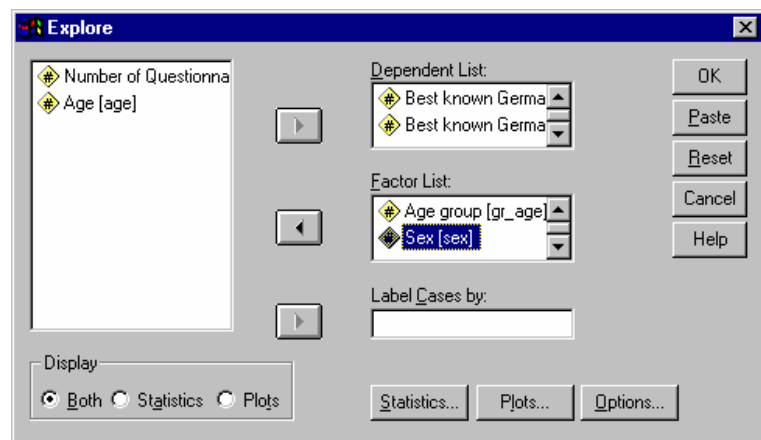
Explore

Number of Questionna
Age [age]

Dependent List:
Best known Germa
Best known Germa

Factor List:
Age group [gr_age]
Sex [sex]

Label Cases by:

OK
Paste
Reset
Cancel
Help

Display
Both
Statistics
Plots

Statistics...
Plots...
Options...